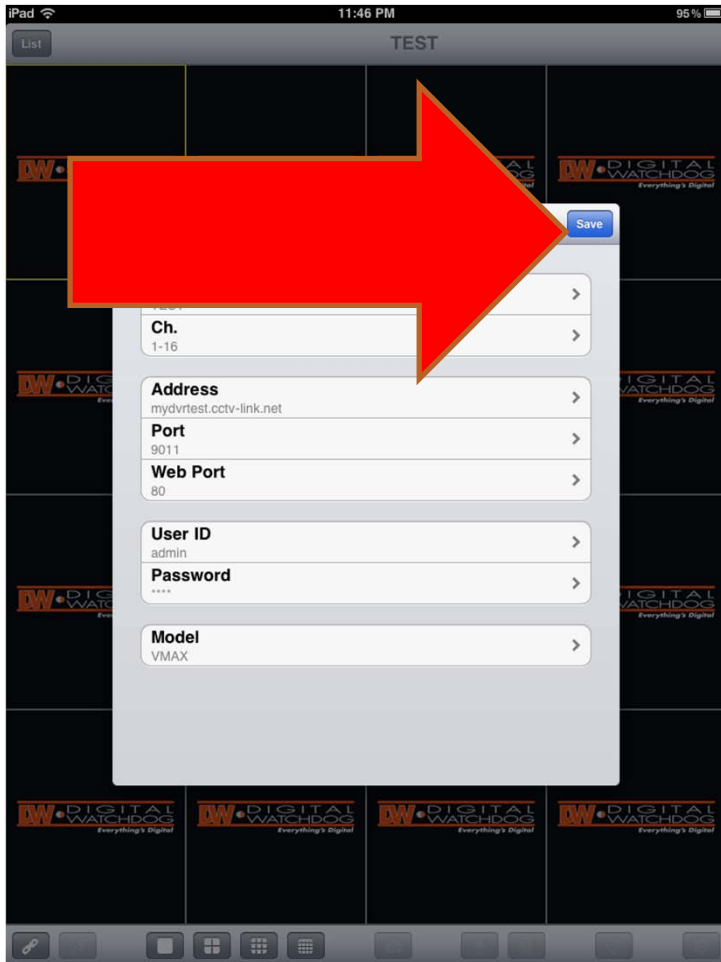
iPad 11:46 PM 95%

List TEST

DW DIGITAL WATCHDOG Everything's Digital

Save

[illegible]

Ch.
1-16

Address
mydvrtest.cctv-link.net

Port
9011

Web Port
80

User ID
admin

Password
****

Model
VMAX

DW DIGITAL WATCHDOG Everything's Digital
DW DIGITAL WATCHDOG Everything's Digital
DW DIGITAL WATCHDOG Everything's Digital
DW DIGITAL WATCHDOG Everything's Digital